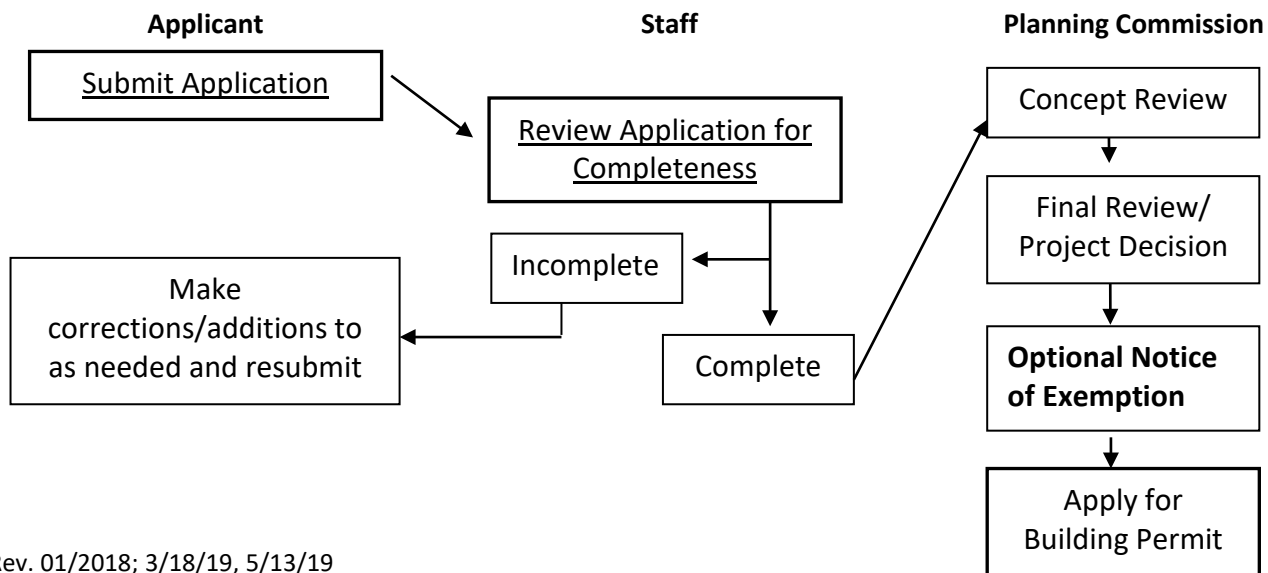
Applicant

Staff

Planning Commission

Submit Application

Review Application for Completeness

Concept Review

Final Review/ Project Decision

Incomplete

Make corrections/additions to as needed and resubmit

Complete

**Optional Notice of Exemption**

Apply for Building Permit

Rev. 01/2018; 3/18/19, 5/13/19